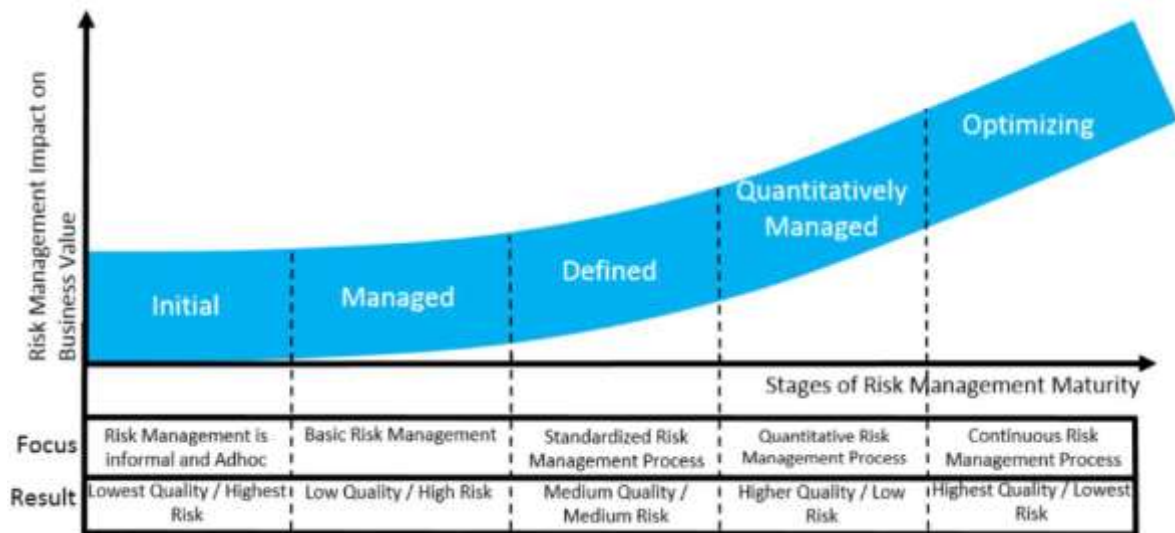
Risk Management Impact on Business Value

Initial

Managed

Defined

Quantitatively Managed

Optimizing

Stages of Risk Management Maturity

| | | | | | |
|---|---|---|---|---|---|
| Focus | Risk Management is informal and Adhoc | Basic Risk Management | Standardized Risk Management Process | Quantitative Risk Management Process | Continuous Risk Management Process |
| Result | Lowest Quality / Highest Risk | Low Quality / High Risk | Medium Quality / Medium Risk | Higher Quality / Low Risk | Highest Quality / Lowest Risk |